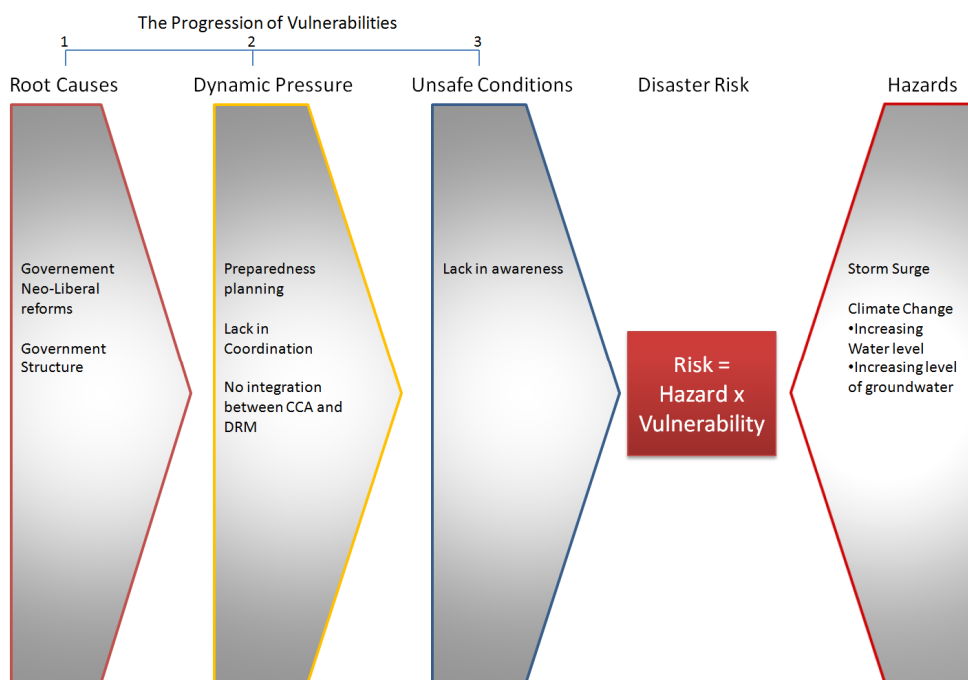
The Progression of Vulnerabilities

1

2

3

Root Causes

Dynamic Pressure

Unsafe Conditions

Disaster Risk

Hazards

Governement Neo-Liberal reforms

Government Structure

Preparedness planning

Lack in Coordination

No integration between CCA and DRM

Lack in awareness

Risk = Hazard x Vulnerability

Storm Surge

Climate Change
•Increasing Water level
•Increasing level of groundwater